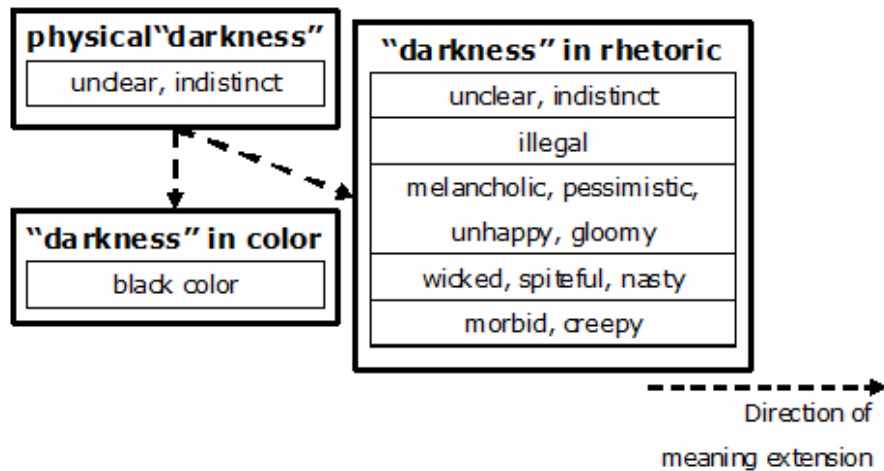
physical"darkness"

unclear, indistinct

"darkness" in rhetoric

unclear, indistinct

illegal

melancholic, pessimistic, unhappy, gloomy

wicked, spiteful, nasty

morbid, creepy

"darkness" in color

black color

Direction of meaning extension